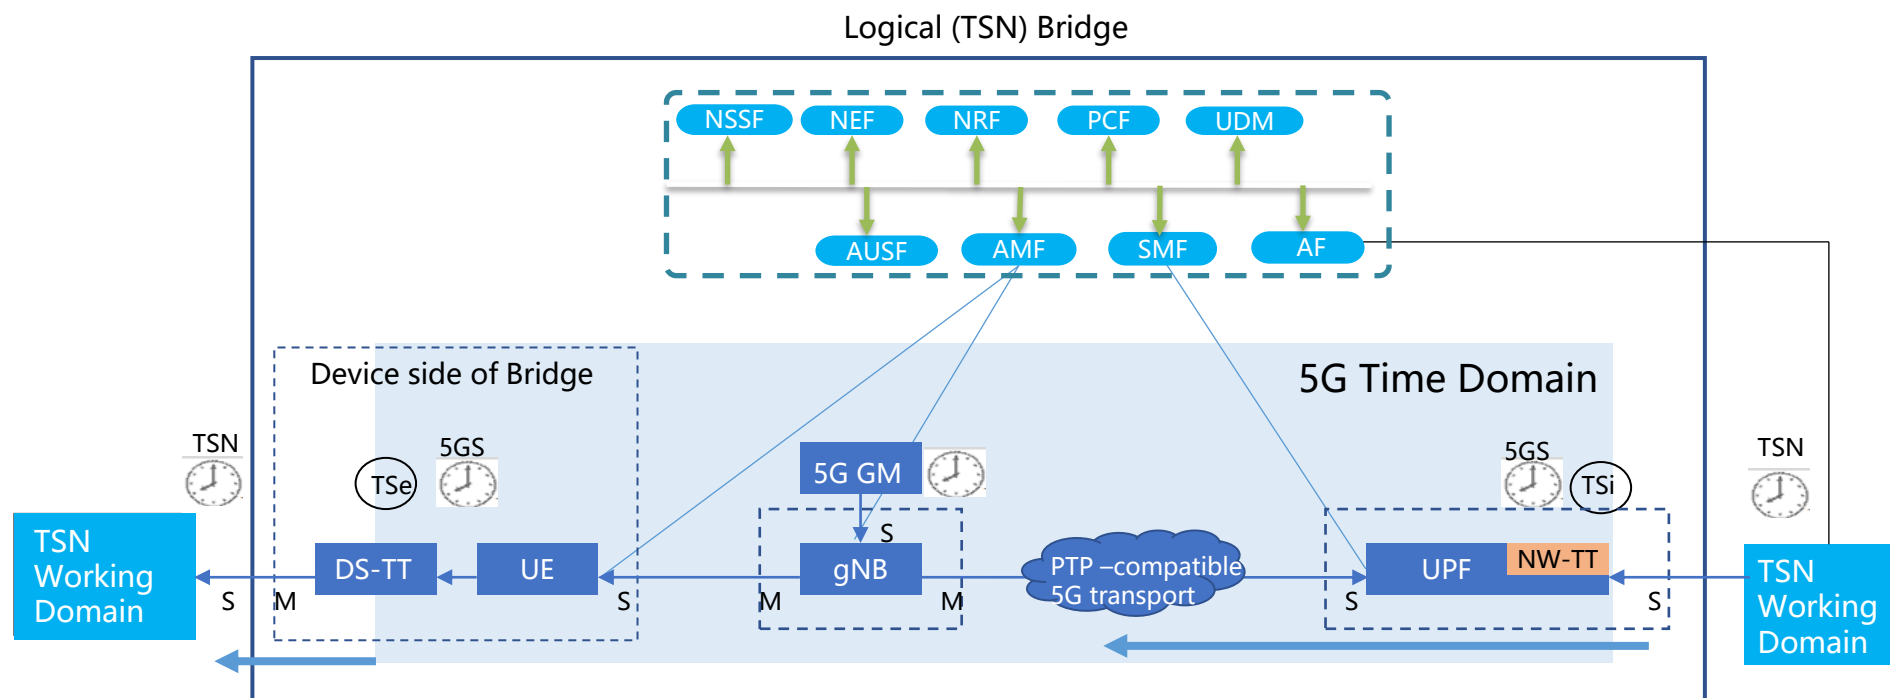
Logical (TSN) Bridge

NSSF
NEF
NRF
PCF
UDM

AUSF
AMF
SMF
AF

Device side of Bridge

5G Time Domain

TSN

5GS

TSe

5G GM

5GS

TSi

TSN

TSN Working Domain

DS-TT

UE

S

gNB

PTP –compatible 5G transport

UPF

NW-TT

TSN Working Domain

S
M
S
M
M
S
S